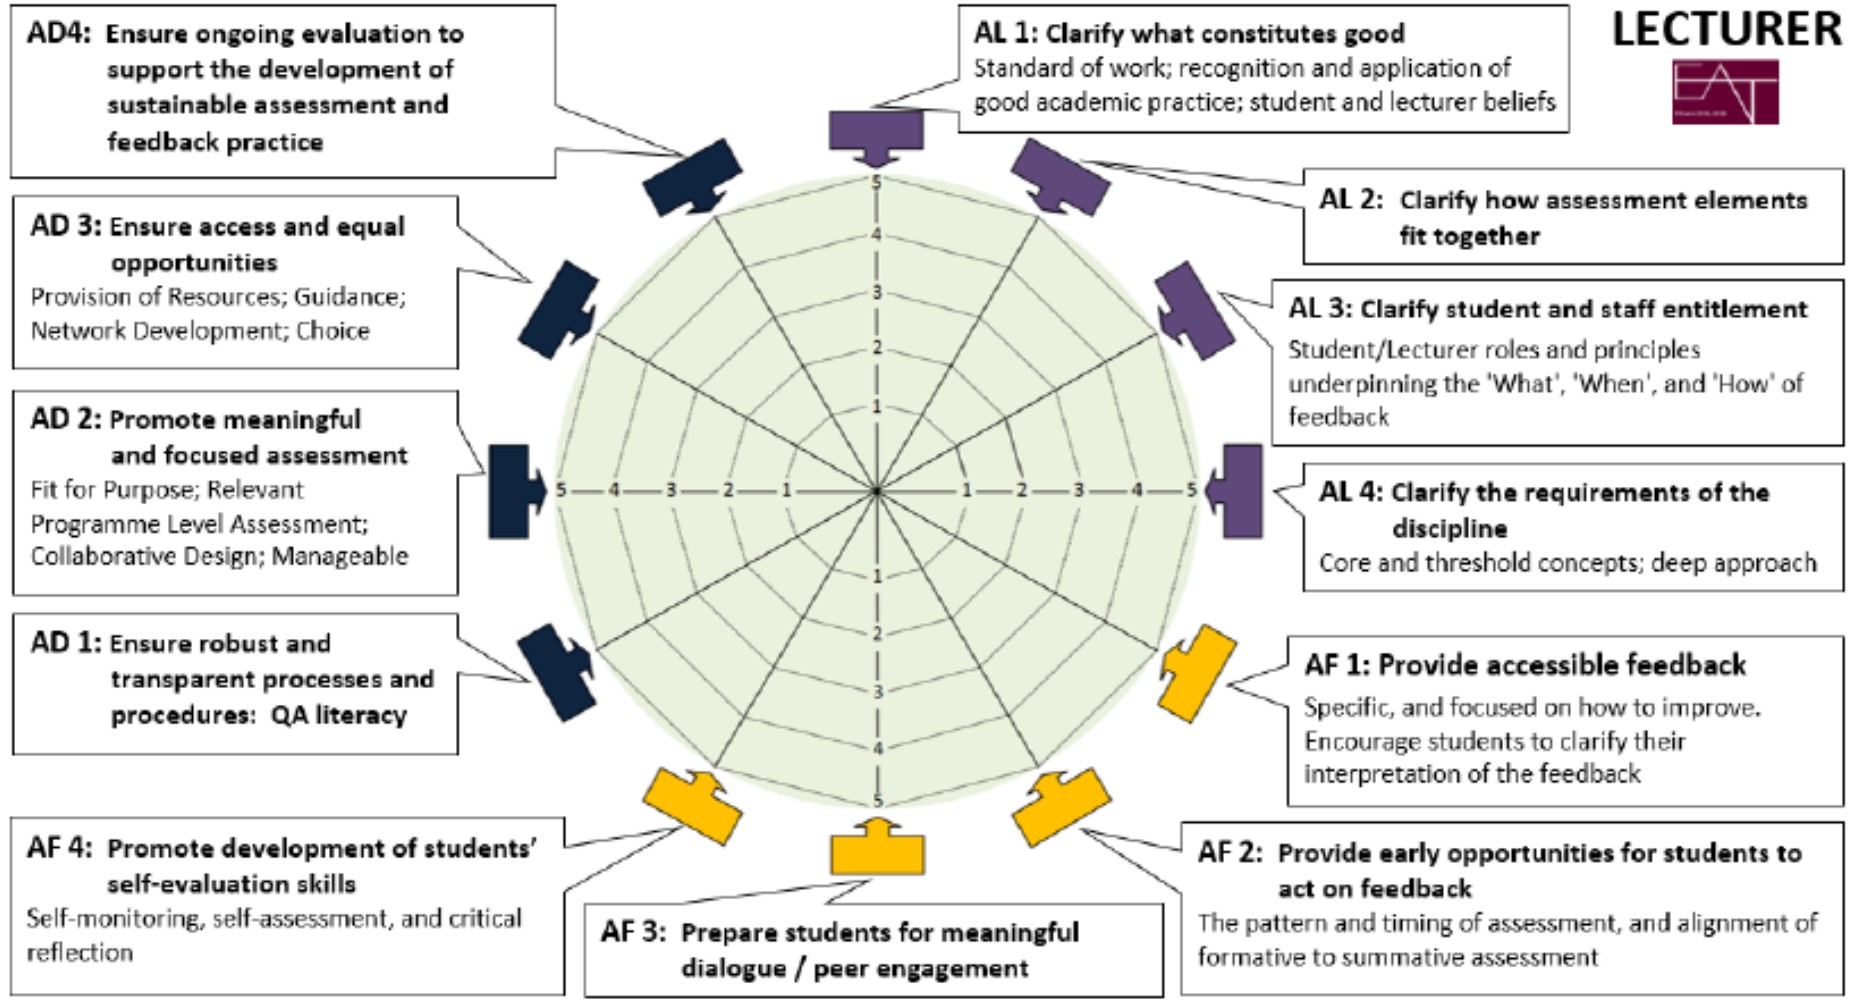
LECTURER

EAT

AD4: Ensure ongoing evaluation to support the development of sustainable assessment and feedback practice

AL 1: Clarify what constitutes good
Standard of work; recognition and application of good academic practice; student and lecturer beliefs

AL 2: Clarify how assessment elements fit together

AD 3: Ensure access and equal opportunities
Provision of Resources; Guidance; Network Development; Choice

AL 3: Clarify student and staff entitlement
Student/Lecturer roles and principles underpinning the 'What', 'When', and 'How' of feedback

AD 2: Promote meaningful and focused assessment
Fit for Purpose; Relevant Programme Level Assessment; Collaborative Design; Manageable

AL 4: Clarify the requirements of the discipline
Core and threshold concepts; deep approach

AD 1: Ensure robust and transparent processes and procedures: QA literacy

AF 1: Provide accessible feedback
Specific, and focused on how to improve. Encourage students to clarify their interpretation of the feedback

AF 4: Promote development of students' self-evaluation skills
Self-monitoring, self-assessment, and critical reflection

AF 3: Prepare students for meaningful dialogue / peer engagement

AF 2: Provide early opportunities for students to act on feedback
The pattern and timing of assessment, and alignment of formative to summative assessment

5 4 3 2 1 1 2 3 4 5
5 4 3 2 1 1 2 3 4 5